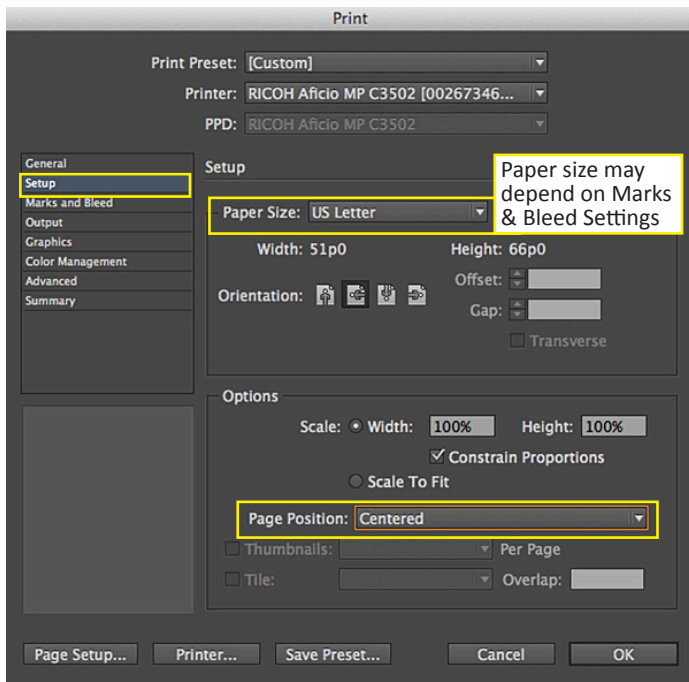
Print

Print Preset: [Custom]

Printer: RICOH Aficio MP C3502 [00267346...

PPD: RICOH Aficio MP C3502

General
Setup
Marks and Bleed
Output
Graphics
Color Management
Advanced
Summary

Setup

Paper size may depend on Marks & Bleed Settings

Paper Size: US Letter

Width: 51p0

Height: 66p0

Offset:

Orientation:

Gap:

Transverse

Options

Scale: Width: 100%

Height: 100%

Constrain Proportions

Scale To Fit

Page Position: Centered

Thumbnails:

Per Page

Tile:

Overlap:

Page Setup...

Printer...

Save Preset...

Cancel

OK